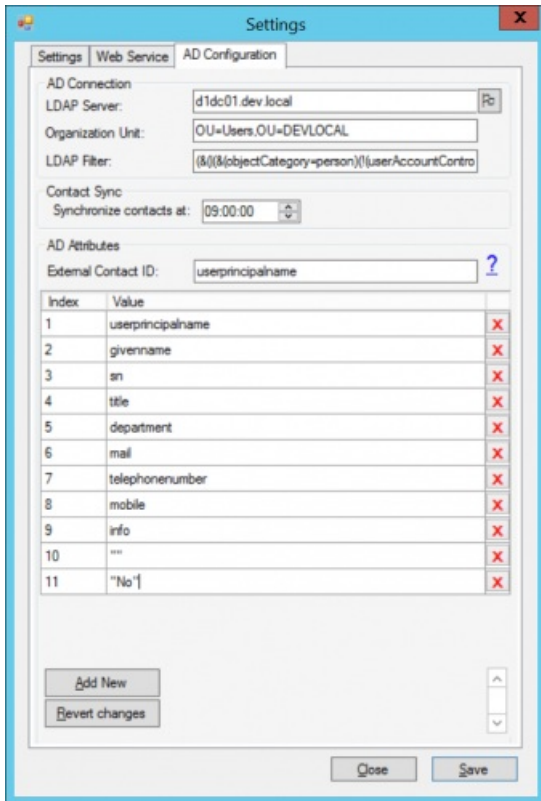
Settings

Settings | Web Service | AD Configuration

AD Connection
LDAP Server: d1dc01.dev.local
Organization Unit: OU=Users,OU=DEVLOCAL
LDAP Filter: (&(|(&(objectCategory=person)(!(userAccountContro

Contact Sync
Synchronize contacts at: 09:00:00

AD Attributes
External Contact ID: userprincipalname ?

| Index | Value |
|---|---|
| 1 | userprincipalname |
| 2 | givenname |
| 3 | sn |
| 4 | title |
| 5 | department |
| 6 | mail |
| 7 | telephonenumber |
| 8 | mobile |
| 9 | info |
| 10 | "" |
| 11 | "No" |

Add New
Revert changes

Close
Save